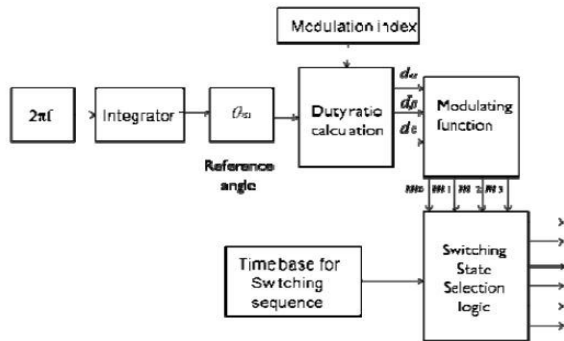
Modulation index

$2\pi f$

Integrator

$\theta_{s1}$

Reference angle

Duty ratio calcuation

$d_\alpha$

$d_\beta$

$d_0$

Modulating function

$m_0$ $m_1$ $m_2$ $m_3$

Timebase for Switching sequence

Switching State Selection logic